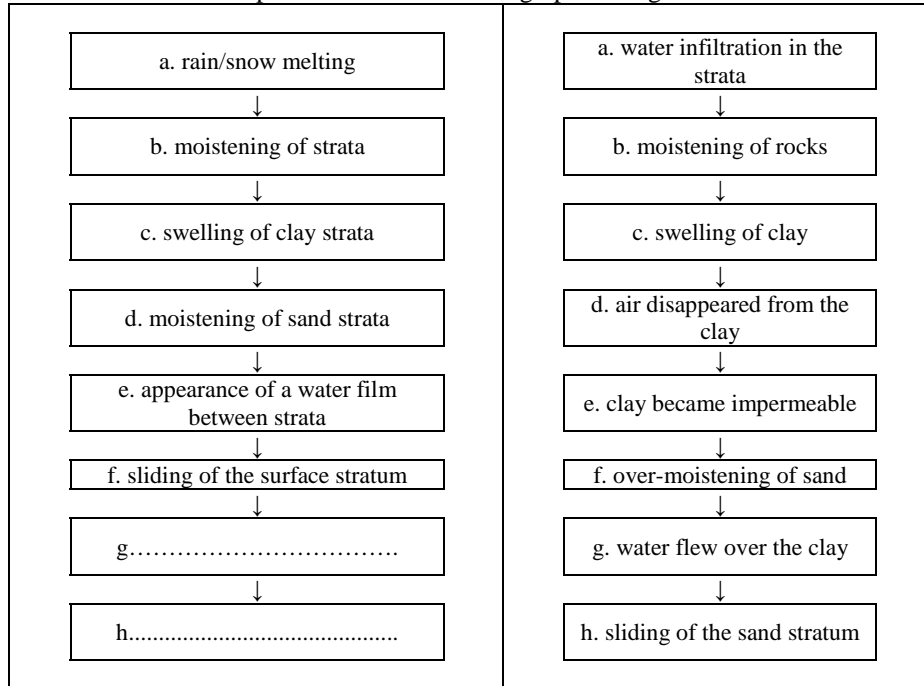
a. rain/snow melting

b. moistening of strata

c. swelling of clay strata

d. moistening of sand strata

e. appearance of a water film between strata

f. sliding of the surface stratum

g…………………………….

h...........................................

a. water infiltration in the strata

b. moistening of rocks

c. swelling of clay

d. air disappeared from the clay

e. clay became impermeable

f. over-moistening of sand

g. water flew over the clay

h. sliding of the sand stratum